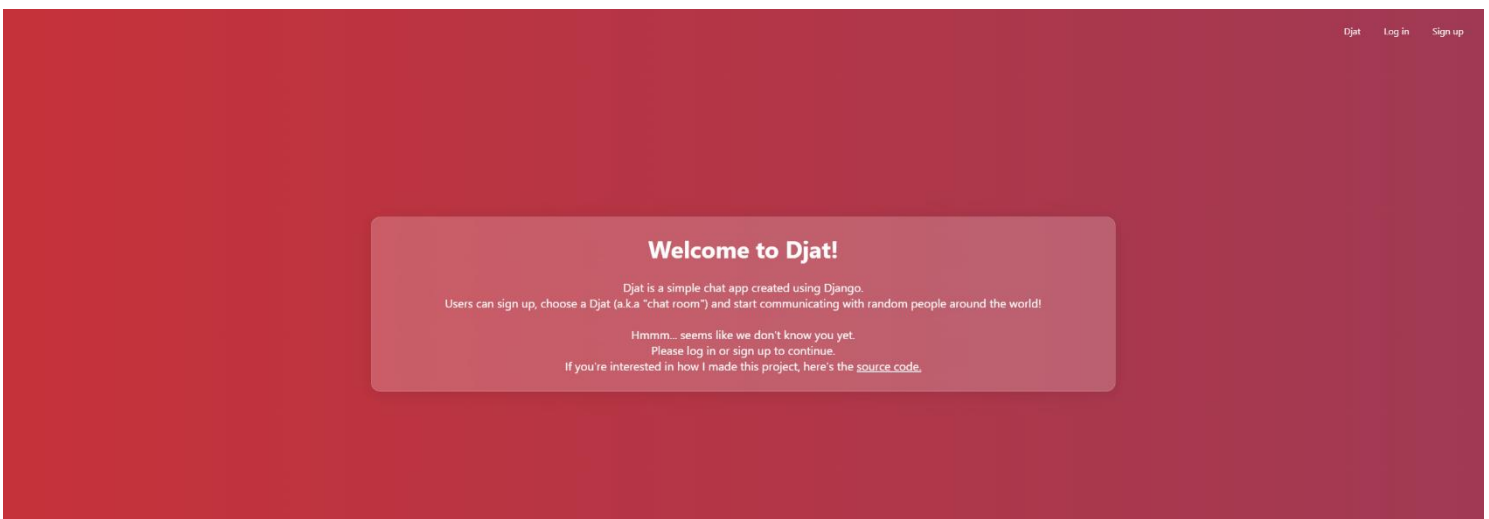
Djat Log in Sign up

Welcome to Djat!

Djat is a simple chat app created using Django.
Users can sign up, choose a Djat (a.k.a "chat room") and start communicating with random people around the world!

Hmmm... seems like we don't know you yet.
Please log in or sign up to continue.
If you're interested in how I made this project, here's the source code.